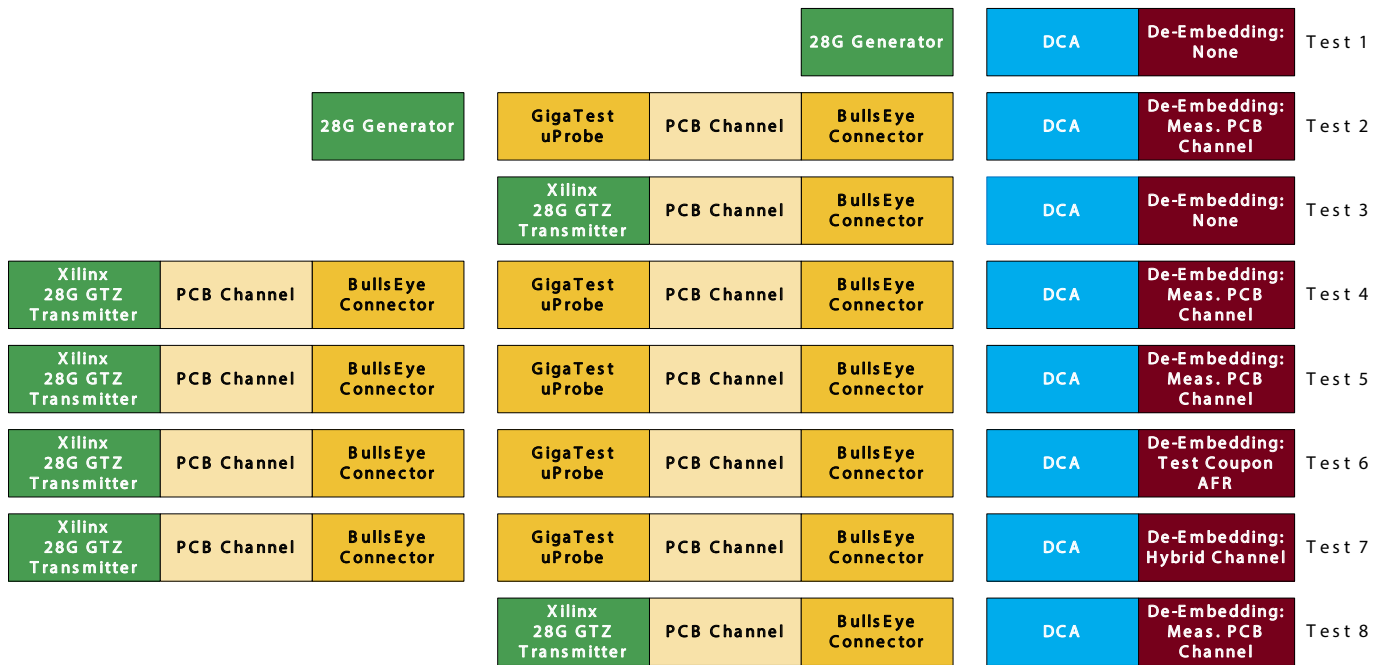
28G Generator | DCA | De-Embedding: None | Test 1

28G Generator | GigaTest uProbe | PCB Channel | BullsEye Connector | DCA | De-Embedding: Meas. PCB Channel | Test 2

Xilinx 28G GTZ Transmitter | PCB Channel | BullsEye Connector | DCA | De-Embedding: None | Test 3

Xilinx 28G GTZ Transmitter | PCB Channel | BullsEye Connector | GigaTest uProbe | PCB Channel | BullsEye Connector | DCA | De-Embedding: Meas. PCB Channel | Test 4

Xilinx 28G GTZ Transmitter | PCB Channel | BullsEye Connector | GigaTest uProbe | PCB Channel | BullsEye Connector | DCA | De-Embedding: Meas. PCB Channel | Test 5

Xilinx 28G GTZ Transmitter | PCB Channel | BullsEye Connector | GigaTest uProbe | PCB Channel | BullsEye Connector | DCA | De-Embedding: Test Coupon AFR | Test 6

Xilinx 28G GTZ Transmitter | PCB Channel | BullsEye Connector | GigaTest uProbe | PCB Channel | BullsEye Connector | DCA | De-Embedding: Hybrid Channel | Test 7

Xilinx 28G GTZ Transmitter | PCB Channel | BullsEye Connector | DCA | De-Embedding: Meas. PCB Channel | Test 8